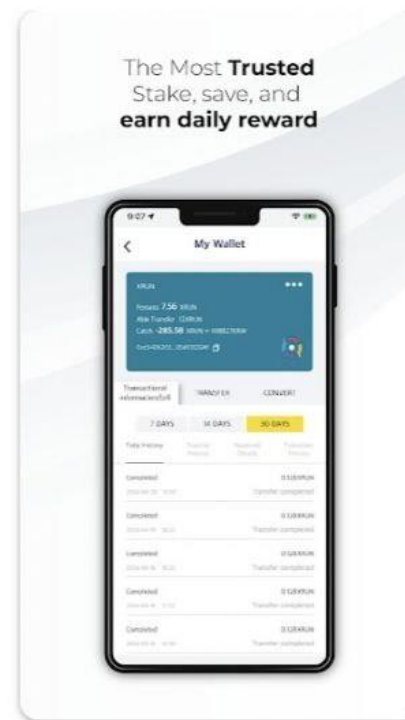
The Most **Trusted**
Stake, save, and
**earn daily reward**

9:07

My Wallet

XRUN

Possess 7.56 XRUN
Able Transfer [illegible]
Cash -265.58 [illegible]

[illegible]

Transactional information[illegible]

TRANSFER

CONVERT

7 DAYS

14 DAYS

30 DAYS

Total History

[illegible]

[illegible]

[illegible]

Completed

0.528XRUN

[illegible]

Transfer completed

Completed

0.528XRUN

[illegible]

Transfer completed

Completed

0.528XRUN

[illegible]

Transfer completed

Completed

0.528XRUN

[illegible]

Transfer completed

Completed

0.528XRUN

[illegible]

Transfer completed